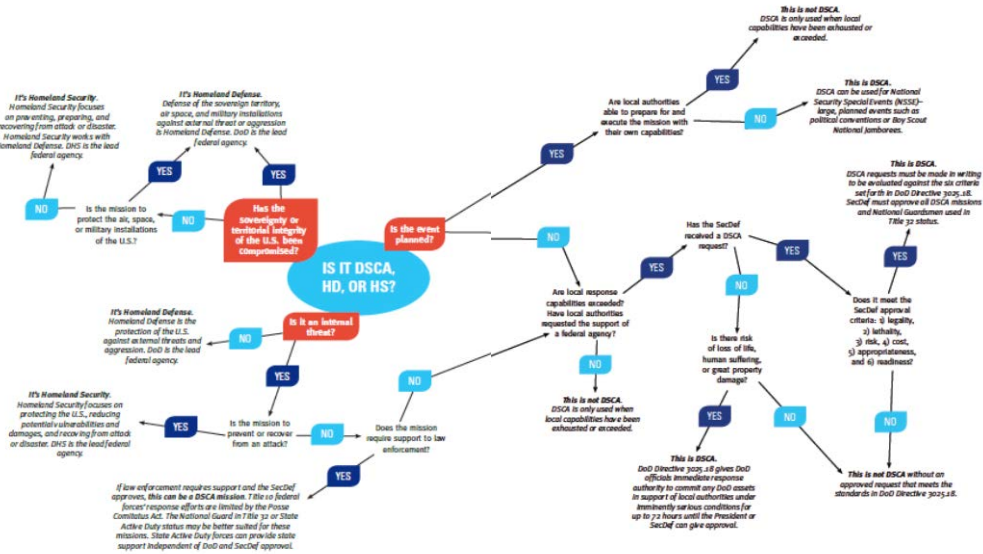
IS IT DSCA, HD, OR HS?

Has the sovereignty or territorial integrity of the U.S. been compromised?

YES

It's Homeland Defense.
Defense of the sovereign territory, air space, and military installations against external threat or aggression is Homeland Defense. DoD is the lead federal agency.

NO

Is the mission to protect the air, space, or military installations of the U.S.?

YES

NO

It's Homeland Security.
Homeland Security focuses on preventing, preparing, and recovering from attack or disaster. Homeland Security works with Homeland Defense. DHS is the lead federal agency.

Is the event planned?

YES

Are local authorities able to prepare for and execute the mission with their own capabilities?

YES

This is not DSCA.
DSCA is only used when local capabilities have been exhausted or exceeded.

NO

This is DSCA.
DSCA can be used for National Security Special Events (NSSE)– large, planned events such as political conventions or Boy Scout National Jamborees.

NO

Are local response capabilities exceeded? Have local authorities requested the support of a federal agency?

YES

Has the SecDef received a DSCA request?

YES

Does it meet the SecDef approval criteria: 1) legality, 2) lethality, 3) risk, 4) cost, 5) appropriateness, and 6) readiness?

YES

This is DSCA.
DSCA requests must be made in writing to be evaluated against the six criteria set forth in DoD Directive 3025.18. SecDef must approve all DSCA missions and National Guardsmen used in Title 32 status.

NO

This is not DSCA without an approved request that meets the standards in DoD Directive 3025.18.

NO

Is there risk of loss of life, human suffering, or great property damage?

YES

This is DSCA.
DoD Directive 3025.18 gives DoD officials immediate response authority to commit any DoD assets in support of local authorities under imminently serious conditions for up to 72 hours until the President or SecDef can give approval.

NO

NO

This is not DSCA.
DSCA is only used when local capabilities have been exhausted or exceeded.

Is it an internal threat?

NO

It's Homeland Defense.
Homeland Defense is the protection of the U.S. against external threats and aggression. DoD is the lead federal agency.

YES

Is the mission to prevent or recover from an attack?

YES

It's Homeland Security.
Homeland Security focuses on protecting the U.S., reducing potential vulnerabilities and damages, and recovering from attack or disaster. DHS is the lead federal agency.

NO

Does the mission require support to law enforcement?

NO

YES

If law enforcement requires support and the SecDef approves, this can be a DSCA mission. Title 10 federal forces' response efforts are limited by the Posse Comitatus Act. The National Guard in Title 32 or State Active Duty status may be better suited for these missions. State Active Duty forces can provide state support independent of DoD and SecDef approval.